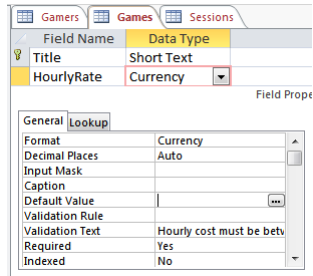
Gamers Games Sessions

| Field Name | Data Type |
|---|---|
| Title | Short Text |
| HourlyRate | Currency |

Field Prope

General Lookup

| | |
|---|---|
| Format | Currency |
| Decimal Places | Auto |
| Input Mask | |
| Caption | |
| Default Value | |
| Validation Rule | |
| Validation Text | Hourly cost must be betw |
| Required | Yes |
| Indexed | No |